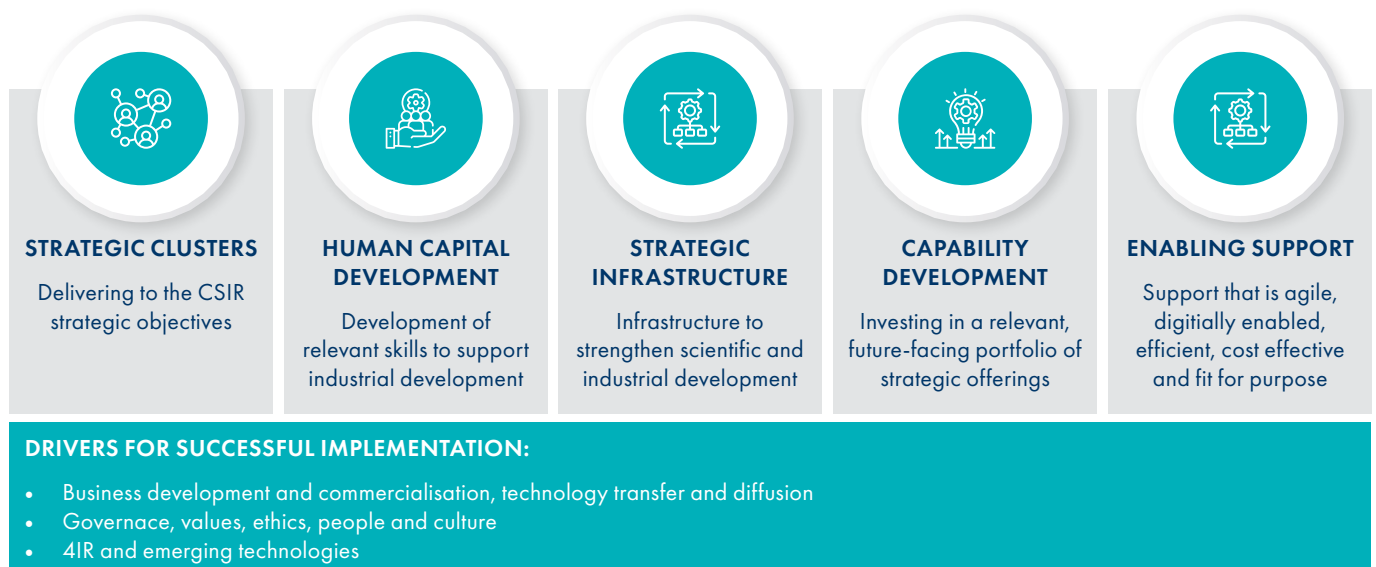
STRATEGIC CLUSTERS

Delivering to the CSIR strategic objectives

HUMAN CAPITAL DEVELOPMENT

Development of relevant skills to support industrial development

STRATEGIC INFRASTRUCTURE

Infrastructure to strengthen scientific and industrial development

CAPABILITY DEVELOPMENT

Investing in a relevant, future-facing portfolio of strategic offerings

ENABLING SUPPORT

Support that is agile, digitially enabled, efficient, cost effective and fit for purpose

DRIVERS FOR SUCCESSFUL IMPLEMENTATION:

- Business development and commercialisation, technology transfer and diffusion
- Governace, values, ethics, people and culture
- 4IR and emerging technologies